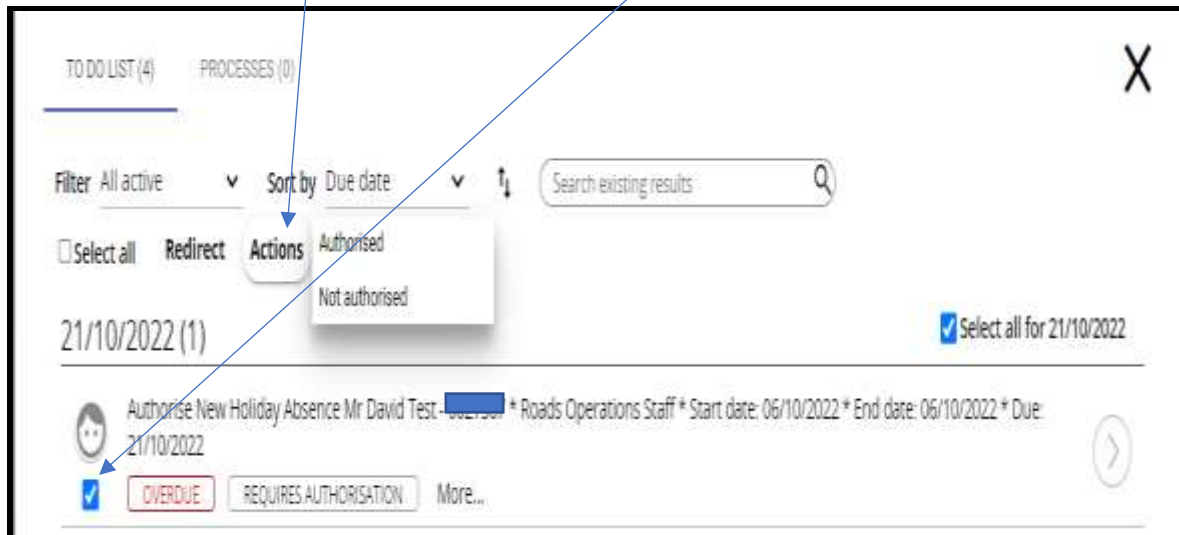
TO DO LIST (4) PROCESSES (0)

X

Filter All active Sort by Due date Search existing results

Select all Redirect Actions Authorised

Not authorised

21/10/2022 (1)

Select all for 21/10/2022

Authorise New Holiday Absence Mr David Test - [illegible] * Roads Operations Staff * Start date: 06/10/2022 * End date: 06/10/2022 * Due: 21/10/2022

OVERDUE REQUIRES AUTHORISATION More...